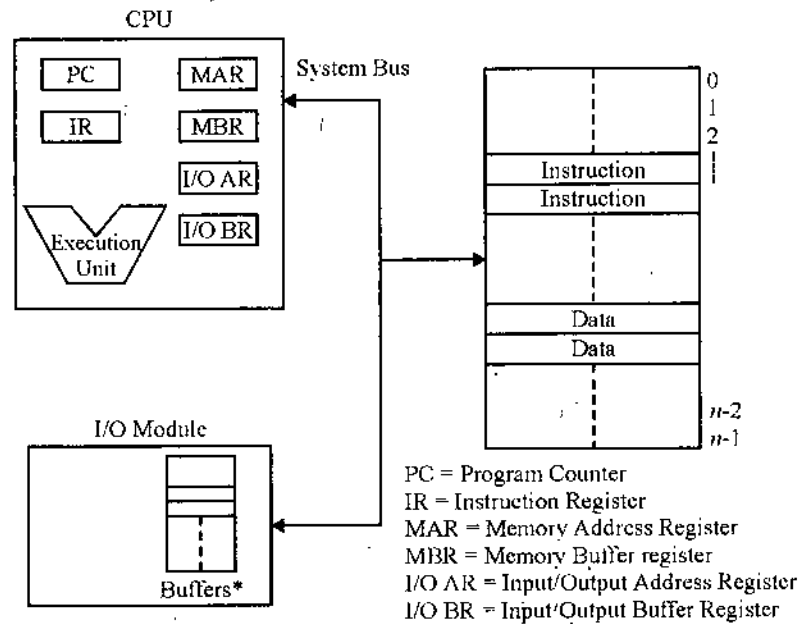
CPU

PC

IR

MAR

MBR

I/O AR

I/O BR

Execution Unit

System Bus

0
1
2

Instruction
Instruction

Data
Data

$n$-2
$n$-1

I/O Module

Buffers*

PC = Program Counter
IR = Instruction Register
MAR = Memory Address Register
MBR = Memory Buffer register
I/O AR = Input/Output Address Register
I/O BR = Input/Output Buffer Register